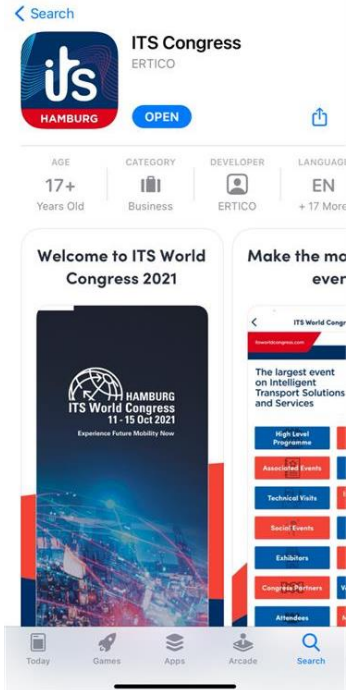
< Search

its
HAMBURG

ITS Congress
ERTICO

OPEN

AGE
17+
Years Old

CATEGORY
Business

DEVELOPER
ERTICO

LANGUAGE
EN
+ 17 More

Welcome to ITS World Congress 2021

HAMBURG
ITS World Congress
11 - 15 Oct 2021
Experience Future Mobility Now

Make the mo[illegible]
eve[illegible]

ITS World Congress
itsworldcongress.com

The largest event on Intelligent Transport Solutions and Services

High Level Programme
Associated Events
Technical Visits
Social Events
Exhibitors
Congress Partners
Attendees

Today
Games
Apps
Arcade
Search